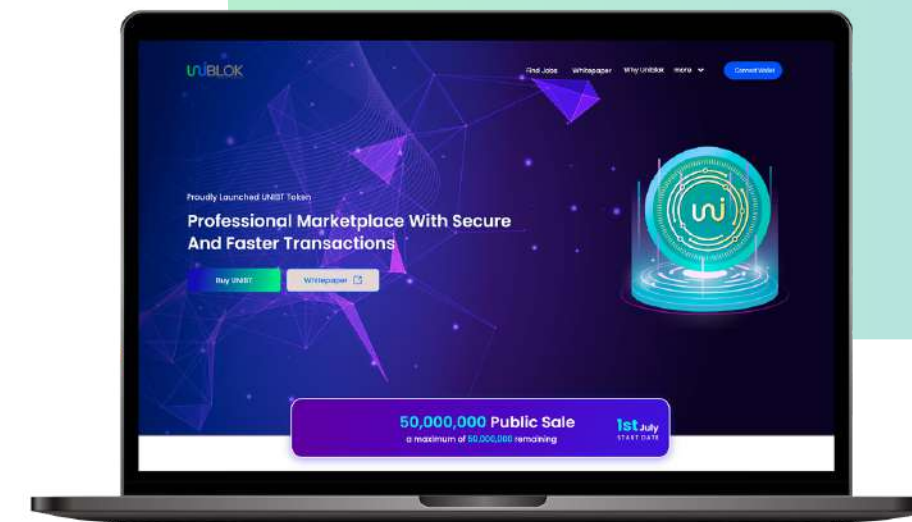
UNIBLOK

Find Jobs Whitepaper Why Uniblok more

Connect Wallet

Proudly Launched UNIBT Token

Professional Marketplace With Secure And Faster Transactions

Buy UNIBT

Whitepaper

ui

50,000,000 Public Sale

a maximum of 50,000,000 remaining

1st July

START DATE